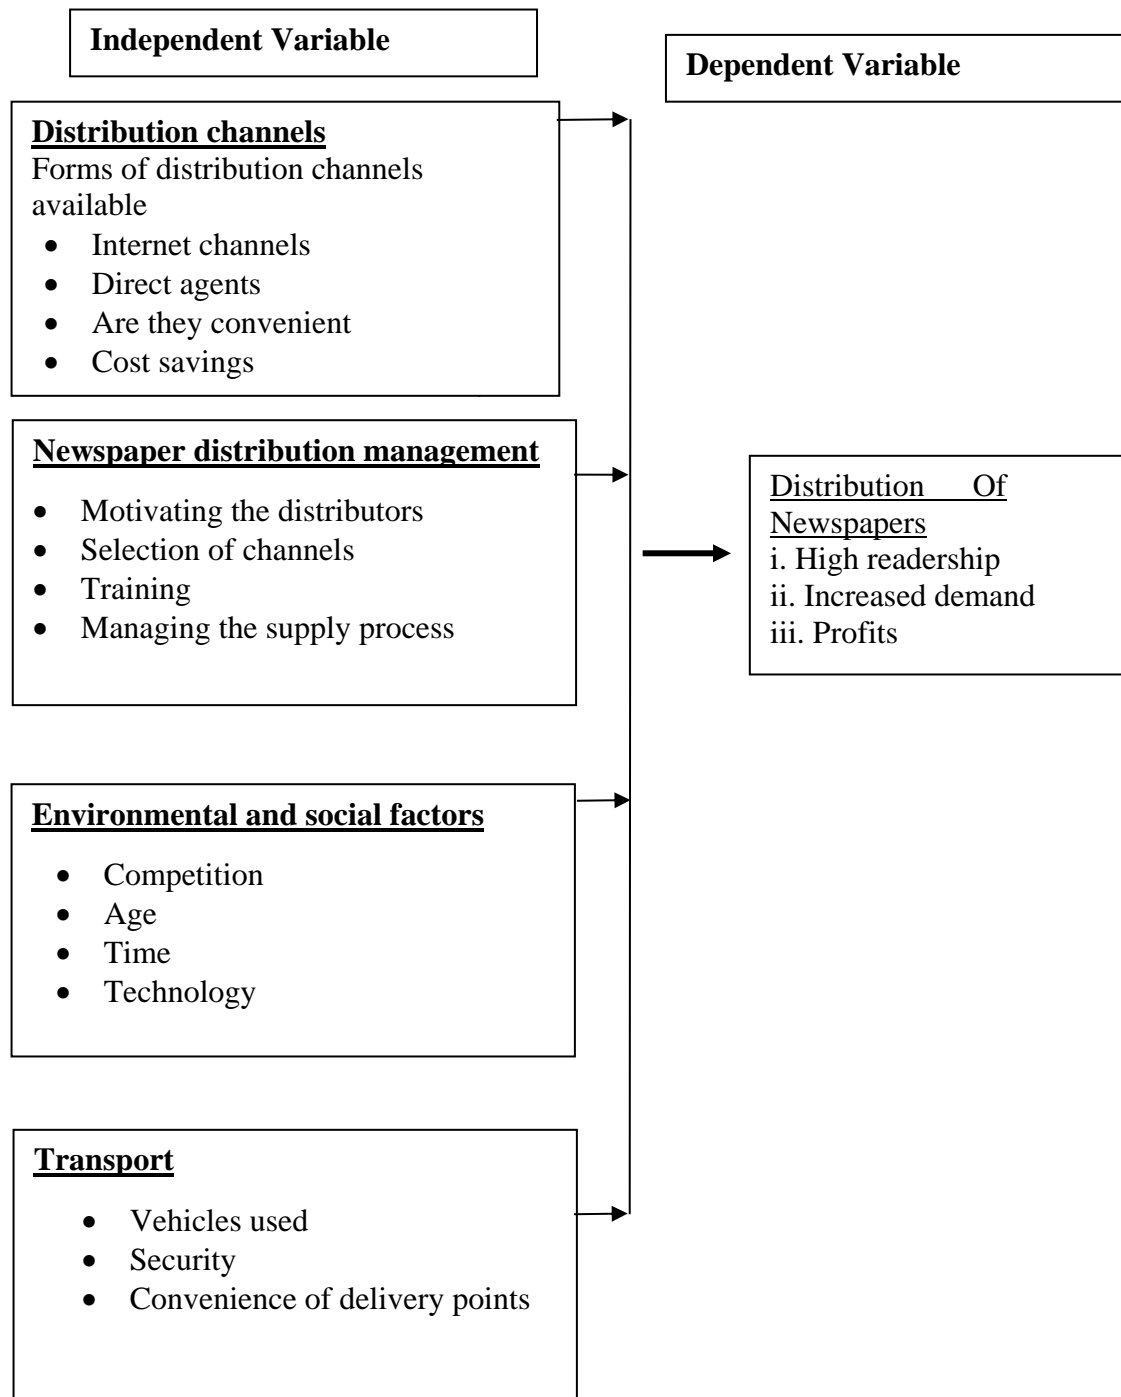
Independent Variable

Dependent Variable

Distribution channels
Forms of distribution channels available
- Internet channels
- Direct agents
- Are they convenient
- Cost savings

Newspaper distribution management
- Motivating the distributors
- Selection of channels
- Training
- Managing the supply process

Environmental and social factors
- Competition
- Age
- Time
- Technology

Transport
- Vehicles used
- Security
- Convenience of delivery points

Distribution Of Newspapers
i. High readership
ii. Increased demand
iii. Profits